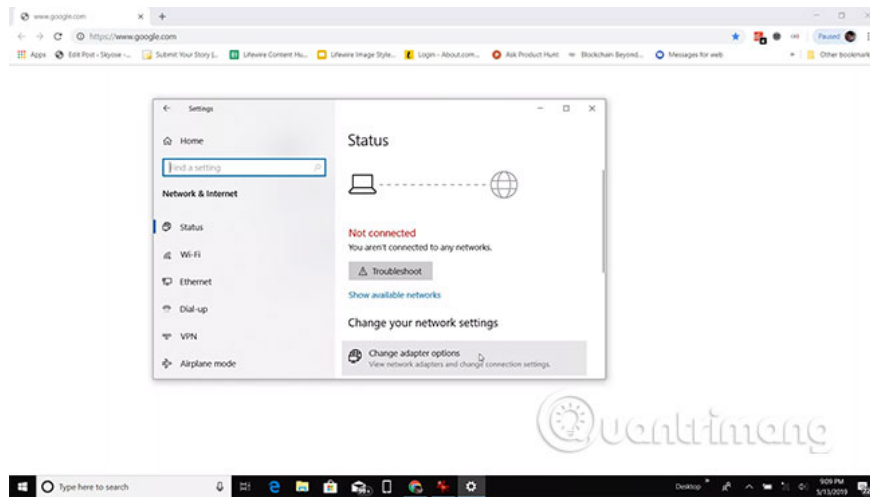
www.google.com × +

https://www.google.com

Paused

Apps Edit Post - Skyose -... Submit Your Story |... Lifewire Content Hu... Lifewire Image Style... Login - About.com... Ask Product Hunt Blockchain Beyond... Messages for web Other bookmarks

Settings

Home

Find a setting

Network & Internet

Status

Wi-Fi

Ethernet

Dial-up

VPN

Airplane mode

Status

Not connected

You aren't connected to any networks.

Troubleshoot

Show available networks

Change your network settings

Change adapter options

View network adapters and change connection settings.

Quantrimang

Type here to search

Desktop

9:09 PM
5/13/2019